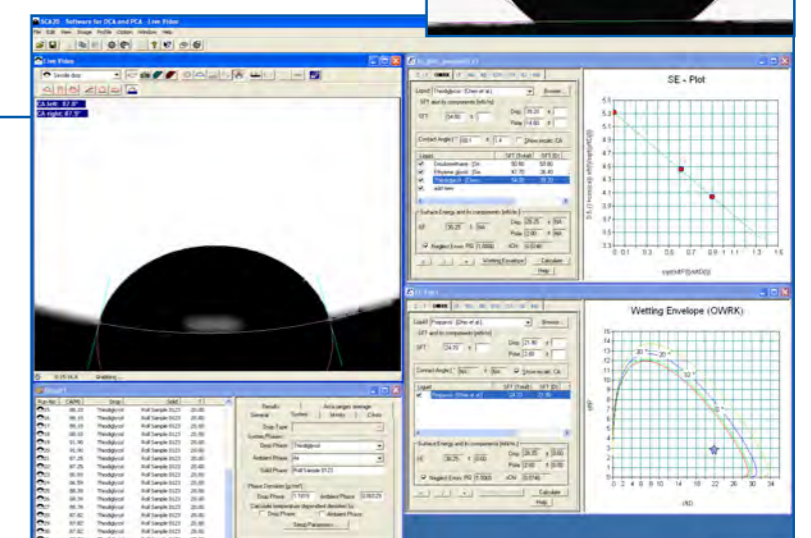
SCA20 - Software for OCA and PCA - Live Video

File Edit View Image Profile Option Window Help

Live Video

Sessile drop

CA left: 87.8°
CA right: 87.9°

SE - Plot

Liquid: Thiodiglycol (Chen et al.) Browse...

SFT and its components [mN/m]

SFT: 54.00

Disp: 39.20

Polar: 14.80

Contact Angle [°]: 50.1

Show recalc. CA

Liquid SFT [total] SFT [D]

Diiodomethane (Stro 50.80 50.80

Ethylene glycol (Stro 47.70 26.40

Thiodiglycol (Chen 54.00 39.20

add item

Surface Energy and its components [mN/m]

SE: 38.25

Disp: 28.25

Polar: 10.00

Neglect Errors. PG 0.9986

Wetting Envelope

Calculate

Help

Wetting Envelope (OWRK)

Liquid: Propanol (Chen et al.) Browse...

SFT: 24.70

Disp: 21.80

Polar: 2.90

Contact Angle [°]

Show recalc. CA

Propanol (Chen et al.) 24.70 21.80

Surface Energy and its components [mN/m]

SE: 38.25

Neglect Errors. PG 0.9986

Calculate

Help

Results1

Run No. CA[M] Drop Solid T

Thiodiglycol

Roll Sample 0123

Results

Arithmetic average

General

System

Density

Climate

Drop Type

System Phases

Drop Phase: Thiodiglycol

Ambient Phase: Air

Solid Phase: Roll Sample 0123

Phase Densities [g/cm³]

Drop Phase: 1.1810

Ambient Phase: 0.00129

Calculate temperature dependent densities for

Drop Phase

Ambient Phase

Setup Parameters...